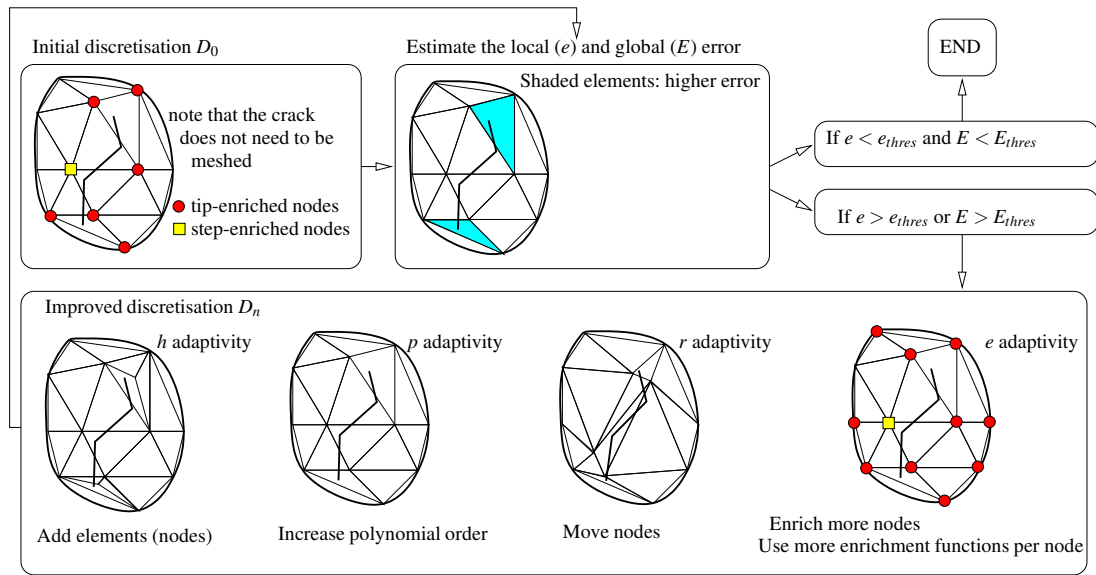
Initial discretisation $D_0$

note that the crack does not need to be meshed

tip-enriched nodes

step-enriched nodes

Estimate the local $(e)$ and global $(E)$ error

Shaded elements: higher error

END

If $e < e_{thres}$ and $E < E_{thres}$

If $e > e_{thres}$ or $E > E_{thres}$

Improved discretisation $D_n$

$h$ adaptivity

$p$ adaptivity

$r$ adaptivity

$e$ adaptivity

Add elements (nodes)

Increase polynomial order

Move nodes

Enrich more nodes
Use more enrichment functions per node